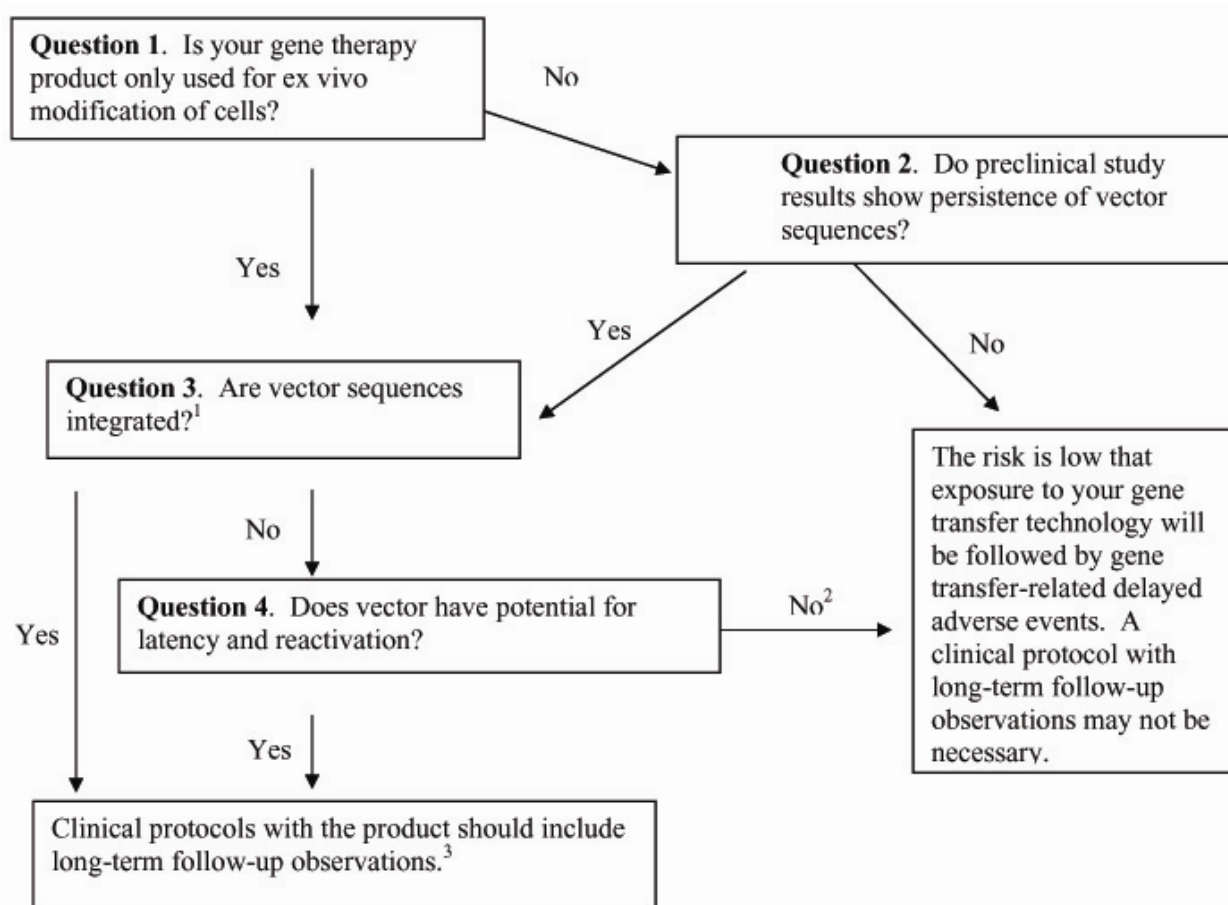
**Question 1**. Is your gene therapy product only used for ex vivo modification of cells?

No

**Question 2**. Do preclinical study results show persistence of vector sequences?

Yes

Yes

No

**Question 3**. Are vector sequences integrated?$^1$

The risk is low that exposure to your gene transfer technology will be followed by gene transfer-related delayed adverse events. A clinical protocol with long-term follow-up observations may not be necessary.

No

**Question 4**. Does vector have potential for latency and reactivation?

No$^2$

Yes

Yes

Clinical protocols with the product should include long-term follow-up observations.$^3$